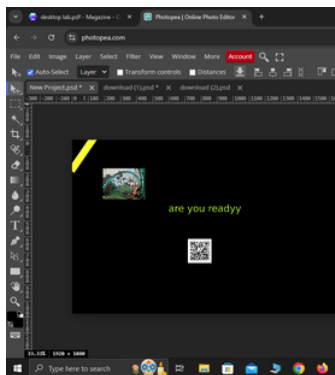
desktop lab.pdf - Magazine - C
Photopea | Online Photo Editor
photopea.com
File Edit Image Layer Select Filter View Window More Account
Auto-Select Layer Transform controls Distances
New Project.psd * download (1).psd * download (2).psd
are you readyy
33.33% 1920 × 1080
Type here to search